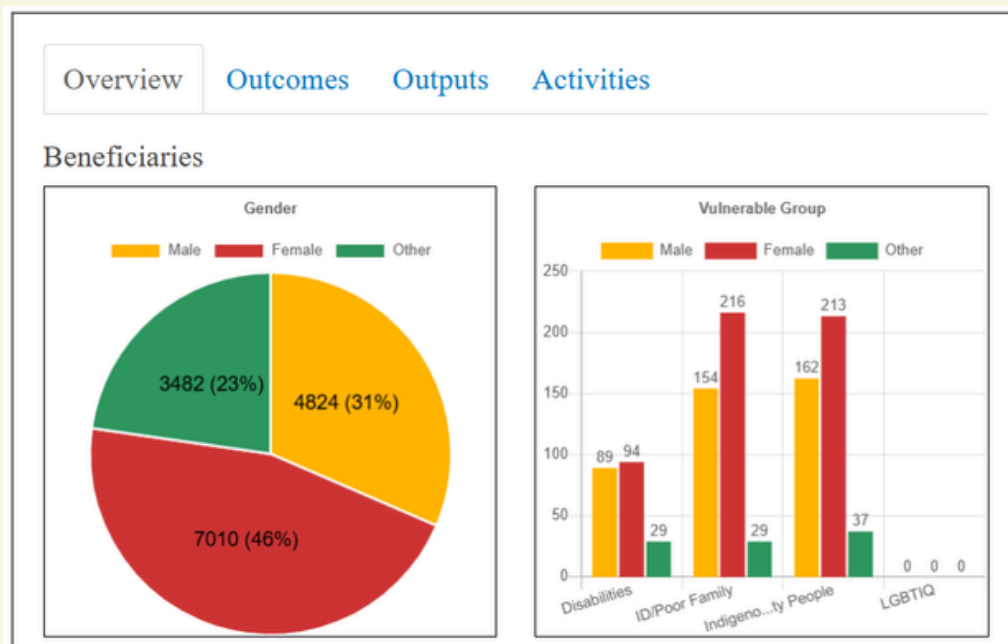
Overview Outcomes Outputs Activities

Beneficiaries

Gender

Male Female Other

3482 (23%)
4824 (31%)
7010 (46%)

Vulnerable Group

Male Female Other

250
200
150
100
50
0

89 94 29
154 216 29
162 213 37
0 0 0

Disabilities
ID/Poor Family
Indigeno...ty People
LGBTIQ